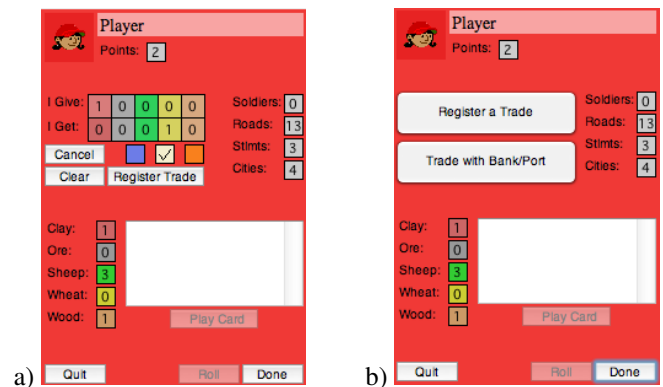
Player
Points: 2

| I Give: | 1 | 0 | 0 | 0 | 0 |
|---|---|---|---|---|---|
| I Get: | 0 | 0 | 0 | 1 | 0 |

Cancel
✓
Clear
Register Trade

Soldiers: 0
Roads: 13
Stlmts: 3
Cities: 4

Clay: 1
Ore: 0
Sheep: 3
Wheat: 0
Wood: 1

Play Card

a)
Quit
Roll
Done

Player
Points: 2

Register a Trade
Trade with Bank/Port

Soldiers: 0
Roads: 13
Stlmts: 3
Cities: 4

Clay: 1
Ore: 0
Sheep: 3
Wheat: 0
Wood: 1

Play Card

b)
Quit
Roll
Done